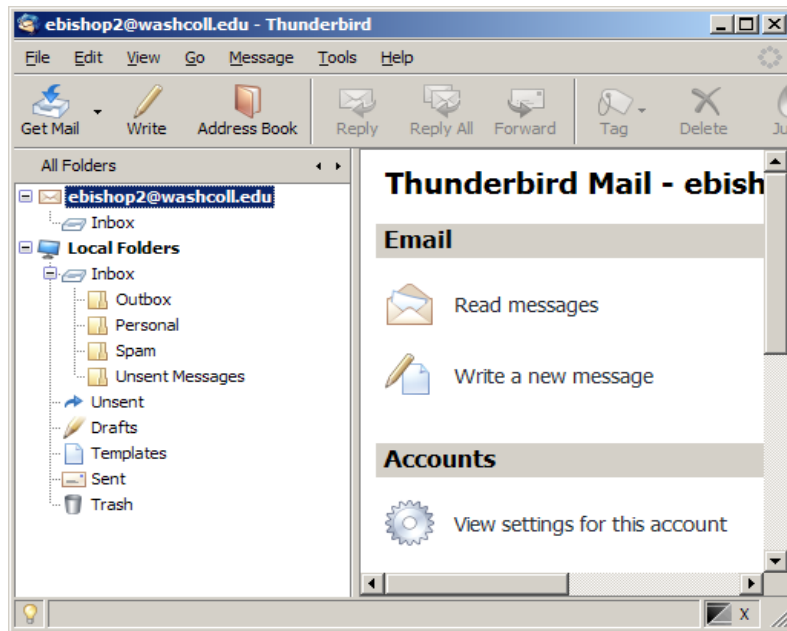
ebishop2@washcoll.edu - Thunderbird

File Edit View Go Message Tools Help

Get Mail Write Address Book Reply Reply All Forward Tag Delete Ju

All Folders

ebishop2@washcoll.edu
Inbox
Local Folders
Inbox
Outbox
Personal
Spam
Unsent Messages
Unsent
Drafts
Templates
Sent
Trash

Thunderbird Mail - ebish

Email

Read messages

Write a new message

Accounts

View settings for this account

X